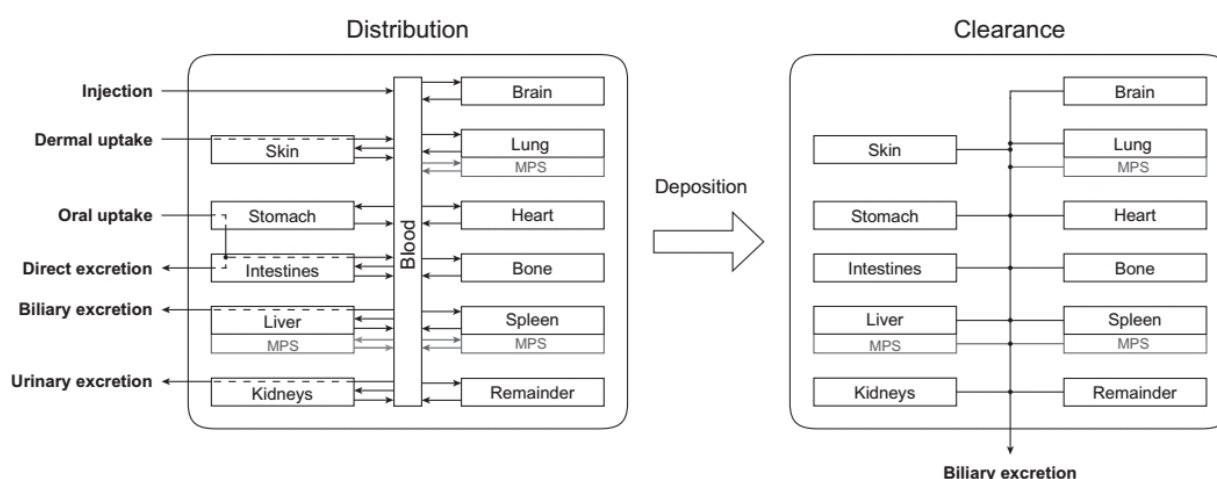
Distribution

Injection
Dermal uptake
Oral uptake
Direct excretion
Biliary excretion
Urinary excretion

Skin
Stomach
Intestines
Liver
MPS
Kidneys

Blood

Brain
Lung
MPS
Heart
Bone
Spleen
MPS
Remainder

Deposition

Clearance

Skin
Stomach
Intestines
Liver
MPS
Kidneys

Brain
Lung
MPS
Heart
Bone
Spleen
MPS
Remainder

Biliary excretion